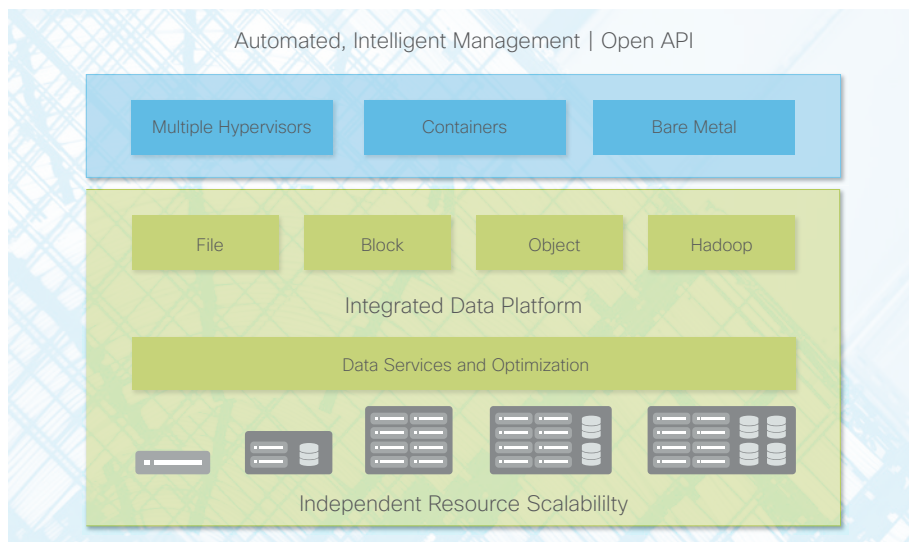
Automated, Intelligent Management | Open API

Multiple Hypervisors

Containers

Bare Metal

File

Block

Object

Hadoop

Integrated Data Platform

Data Services and Optimization

Independent Resource Scalabililty